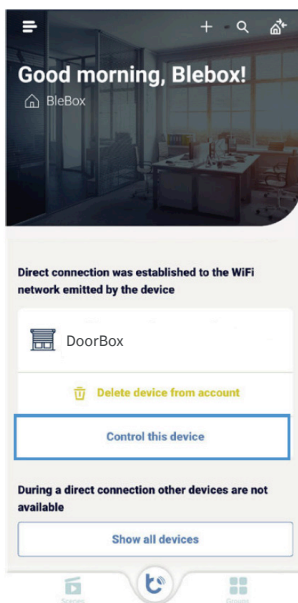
Good morning, Blebox!

BleBox

Direct connection was established to the WiFi network emitted by the device

DoorBox

Delete device from account

Control this device

During a direct connection other devices are not available

Show all devices

Scenes

Groups